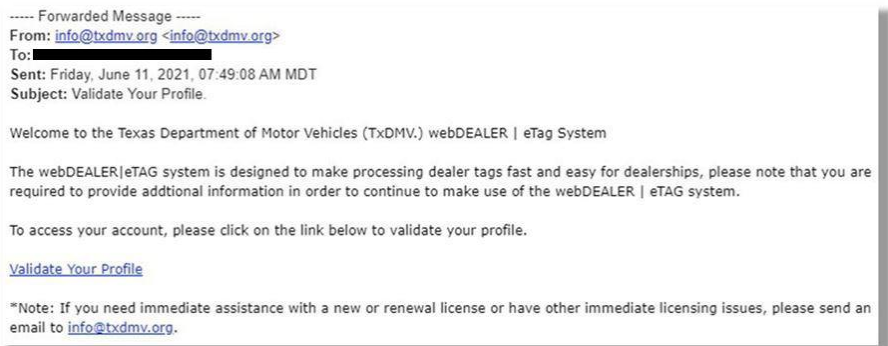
----- Forwarded Message -----
From: info@txdmv.org <info@txdmv.org>
To:
Sent: Friday, June 11, 2021, 07:49:08 AM MDT
Subject: Validate Your Profile.

Welcome to the Texas Department of Motor Vehicles (TxDMV.) webDEALER | eTag System

The webDEALER|eTAG system is designed to make processing dealer tags fast and easy for dealerships, please note that you are required to provide addtional information in order to continue to make use of the webDEALER | eTAG system.

To access your account, please click on the link below to validate your profile.

Validate Your Profile

*Note: If you need immediate assistance with a new or renewal license or have other immediate licensing issues, please send an email to info@txdmv.org.